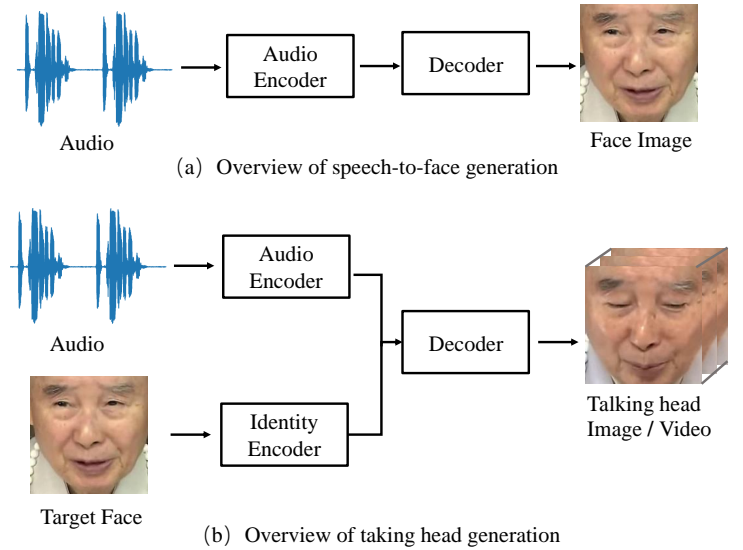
Audio Encoder

Decoder

Audio

Face Image

(a) Overview of speech-to-face generation

Audio Encoder

Audio

Decoder

Identity Encoder

Talking head Image / Video

Target Face

(b) Overview of taking head generation